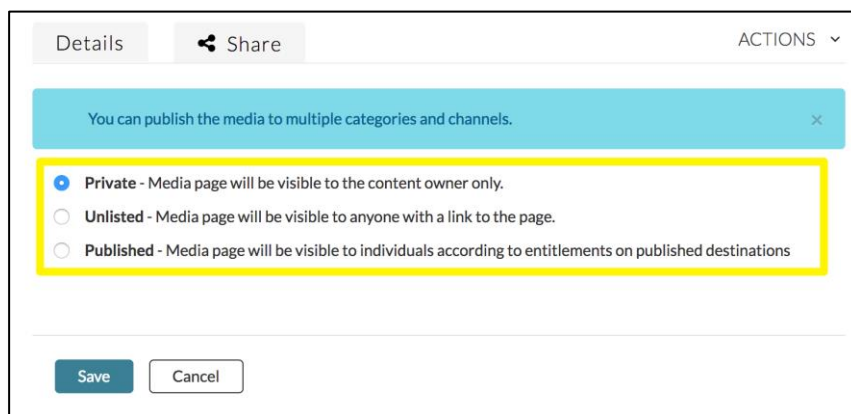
Details

Share

ACTIONS

You can publish the media to multiple categories and channels.

×

Private - Media page will be visible to the content owner only.

Unlisted - Media page will be visible to anyone with a link to the page.

Published - Media page will be visible to individuals according to entitlements on published destinations

Save

Cancel